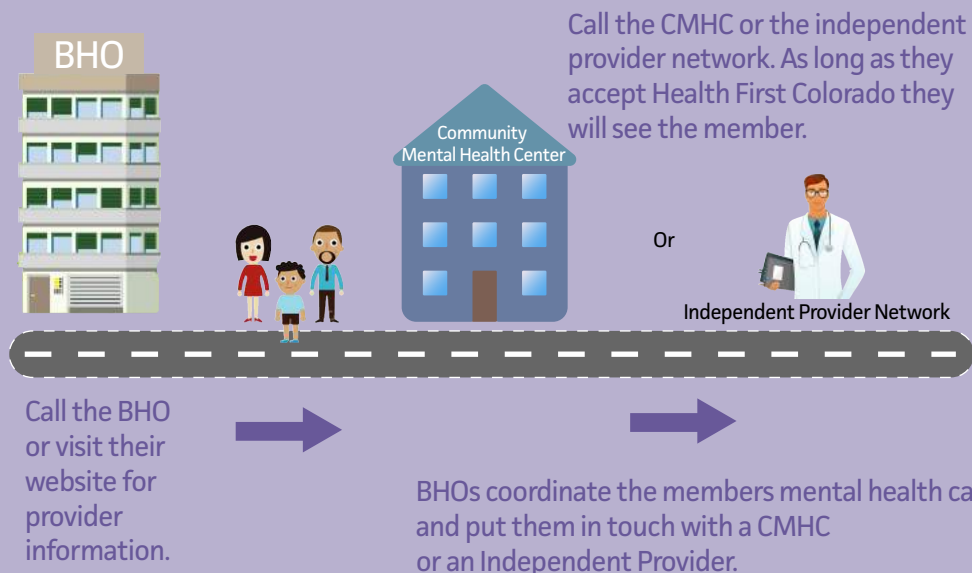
BHO

Call the CMHC or the independent provider network. As long as they accept Health First Colorado they will see the member.

Community Mental Health Center

Or

Independent Provider Network

Call the BHO or visit their website for provider information.

BHOs coordinate the members mental health ca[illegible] and put them in touch with a CMHC or an Independent Provider.